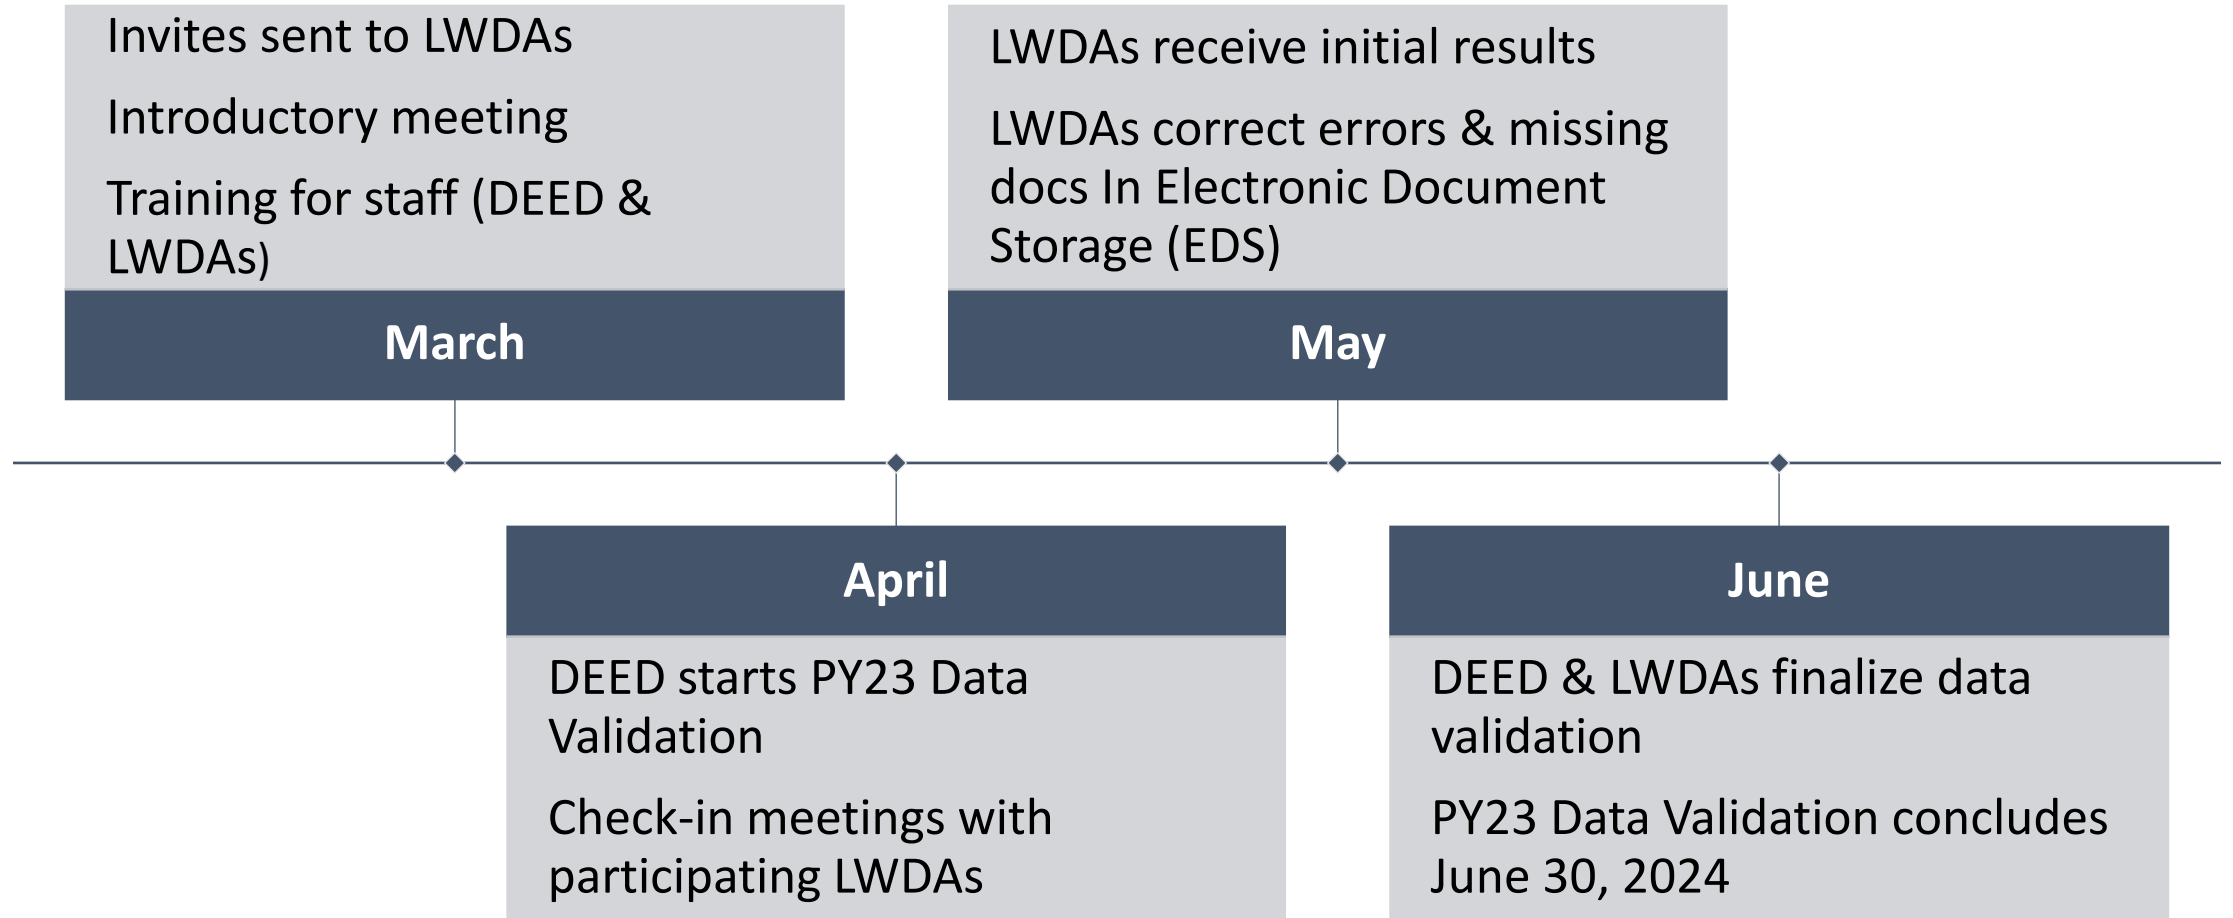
Invites sent to LWDAs

Introductory meeting

Training for staff (DEED & LWDAs)

March

LWDAs receive initial results

LWDAs correct errors & missing docs In Electronic Document Storage (EDS)

May

April

DEED starts PY23 Data Validation

Check-in meetings with participating LWDAs

June

DEED & LWDAs finalize data validation

PY23 Data Validation concludes June 30, 2024